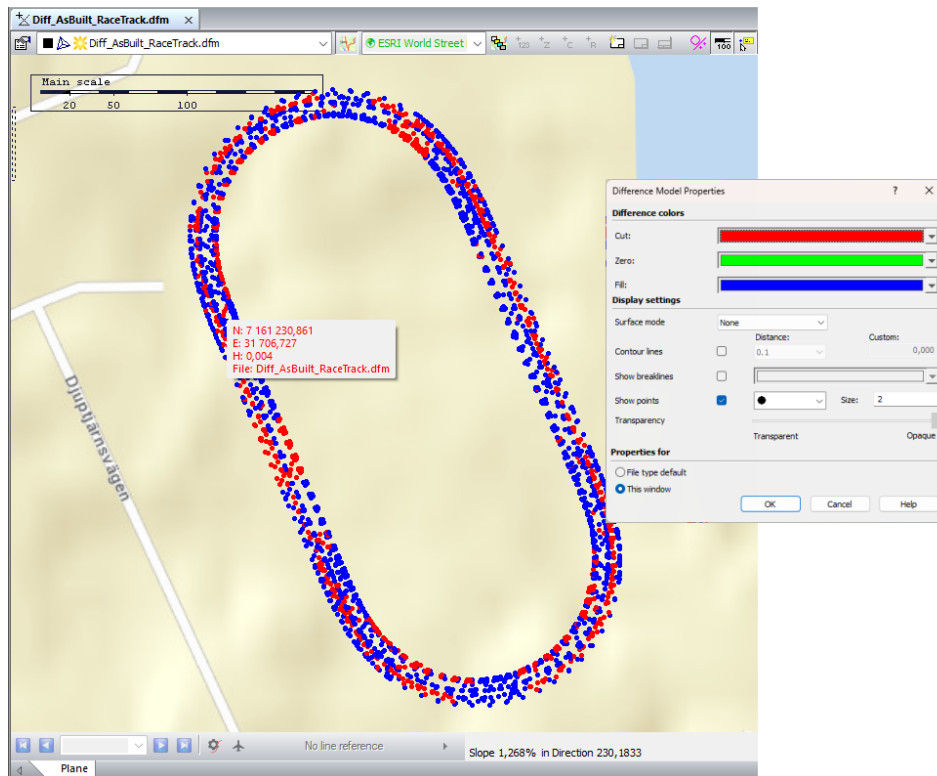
Diff_AsBuilt_RaceTrack.dfm ×

Diff_AsBuilt_RaceTrack.dfm

ESRI World Street

Main scale

20 50 100

N: 7 161 230,861
E: 31 706,727
H: 0,004
File: Diff_AsBuilt_RaceTrack.dfm

Djuptjärnsvägen

Difference Model Properties ? ×

Difference colors

Cut:

Zero:

Fill:

Display settings

Surface mode None

Distance: Custom:

Contour lines 0.1 0,000

Show breaklines

Show points Size: 2

Transparency

Transparent Opaque

Properties for

File type default

This window

OK Cancel Help

No line reference

Slope 1,268% in Direction 230,1833

Plane